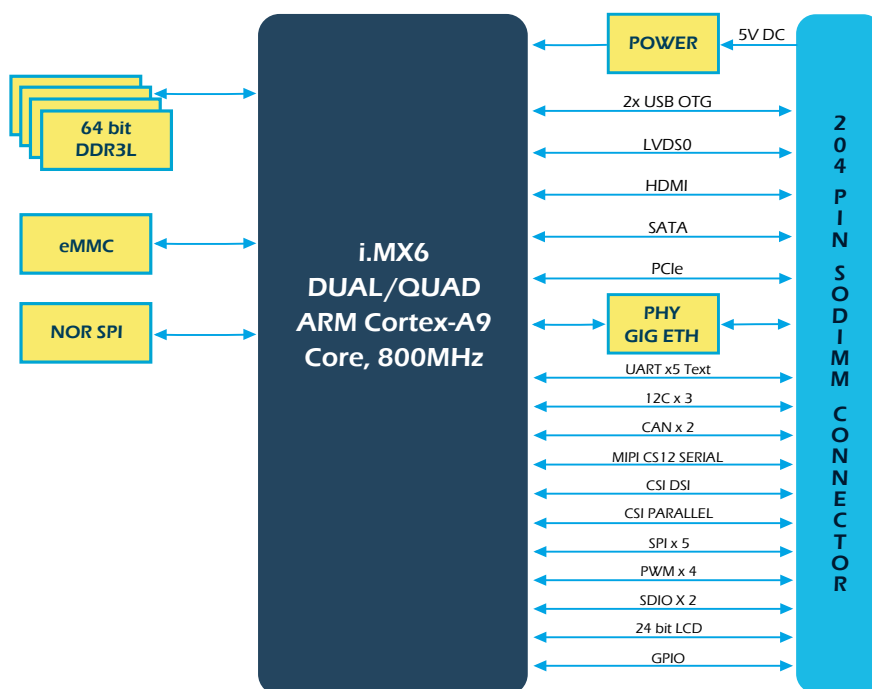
64 bit
DDR3L

eMMC

NOR SPI

i.MX6
DUAL/QUAD
ARM Cortex-A9
Core, 800MHz

POWER

5V DC

2x USB OTG

LVDS0

HDMI

SATA

PCIe

PHY
GIG ETH

UART x5 Text

12C x 3

CAN x 2

MIPI CS12 SERIAL

CSI DSI

CSI PARALLEL

SPI x 5

PWM x 4

SDIO X 2

24 bit LCD

GPIO

204 PIN SODIMM CONNECTOR